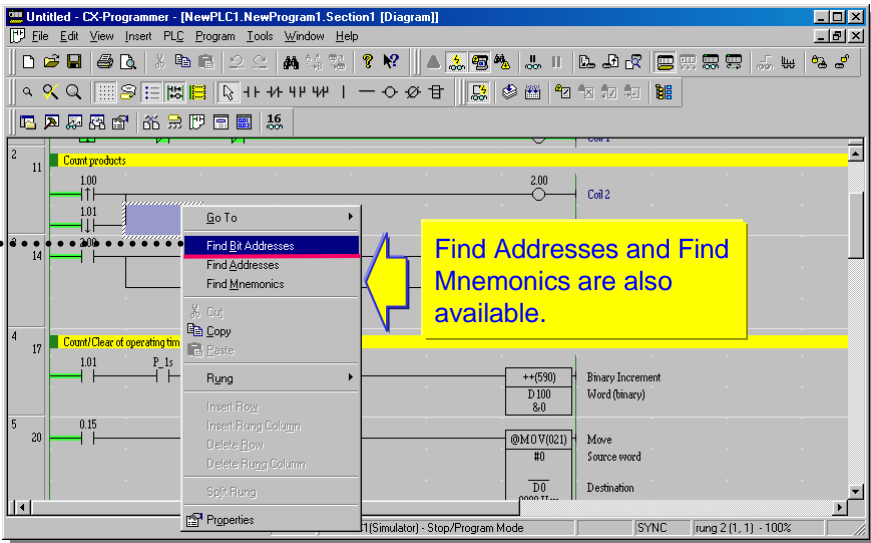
Untitled - CX-Programmer - [NewPLC1.NewProgram1.Section1 [Diagram]]

File Edit View Insert PLC Program Tools Window Help

16

Coil 1

2
11
Count products

1.00

2.00

Coil 2

1.01

Go To

3
14
2.00

Find Bit Addresses

Find Addresses

Find Mnemonics

Cut

Copy

Paste

Rung

Insert Row

Insert Rung Column

Delete Row

Delete Rung Column

Split Rung

Properties

Find Addresses and Find Mnemonics are also available.

4
17
Count/Clear of operating tim

1.01

P_1s

++(590)

Binary Increment

D100

Word (binary)

&0

5
20
0.15

@MOV(021)

Move

#0

Source word

D0

Destination

1(Simulator) - Stop/Program Mode

SYNC

rung 2 (1, 1) - 100%